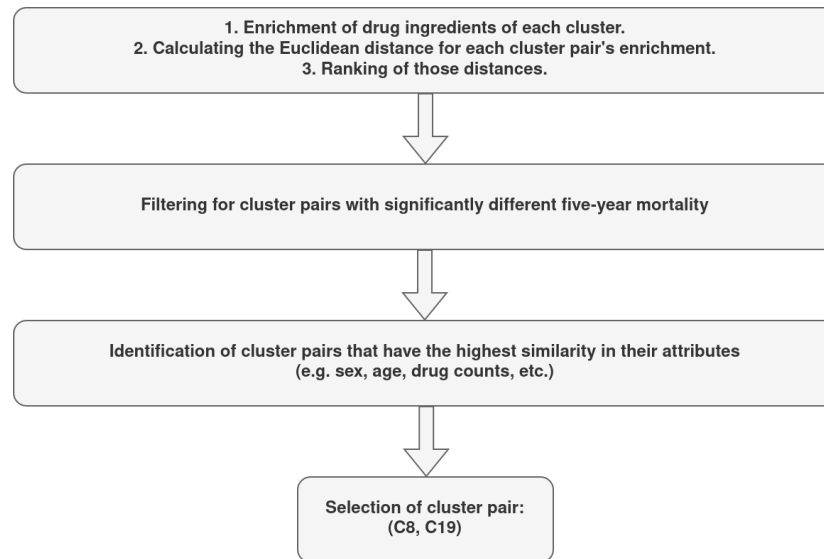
1. Enrichment of drug ingredients of each cluster.
2. Calculating the Euclidean distance for each cluster pair's enrichment.
3. Ranking of those distances.

Filtering for cluster pairs with significantly different five-year mortality

Identification of cluster pairs that have the highest similarity in their attributes (e.g. sex, age, drug counts, etc.)

Selection of cluster pair: (C8, C19)